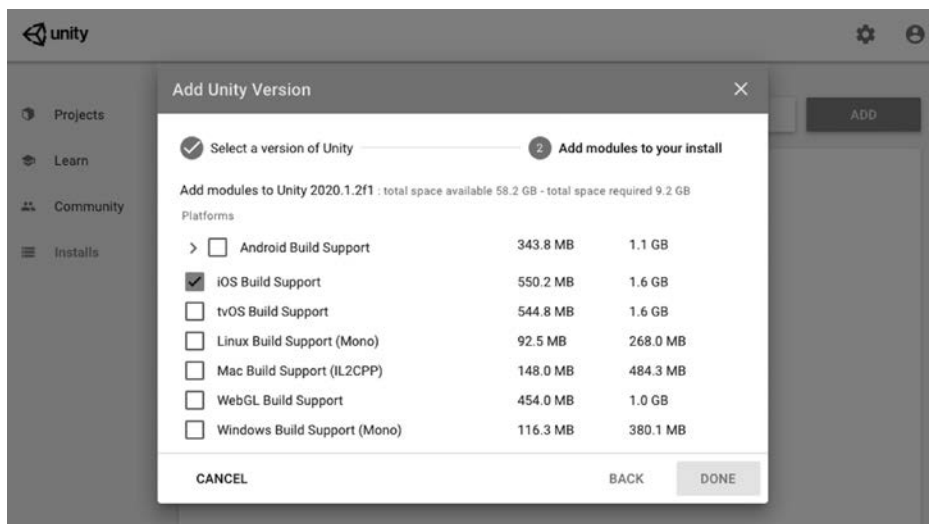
unity

Projects

Learn

Community

Installs

ADD

Add Unity Version

Select a version of Unity

2 Add modules to your install

Add modules to Unity 2020.1.2f1 : total space available 58.2 GB - total space required 9.2 GB

Platforms

| | Module | Download | Install |
|---|---|---|---|
| > | Android Build Support | 343.8 MB | 1.1 GB |
| ✓ | iOS Build Support | 550.2 MB | 1.6 GB |
| | tvOS Build Support | 544.8 MB | 1.6 GB |
| | Linux Build Support (Mono) | 92.5 MB | 268.0 MB |
| | Mac Build Support (IL2CPP) | 148.0 MB | 484.3 MB |
| | WebGL Build Support | 454.0 MB | 1.0 GB |
| | Windows Build Support (Mono) | 116.3 MB | 380.1 MB |

CANCEL

BACK

DONE